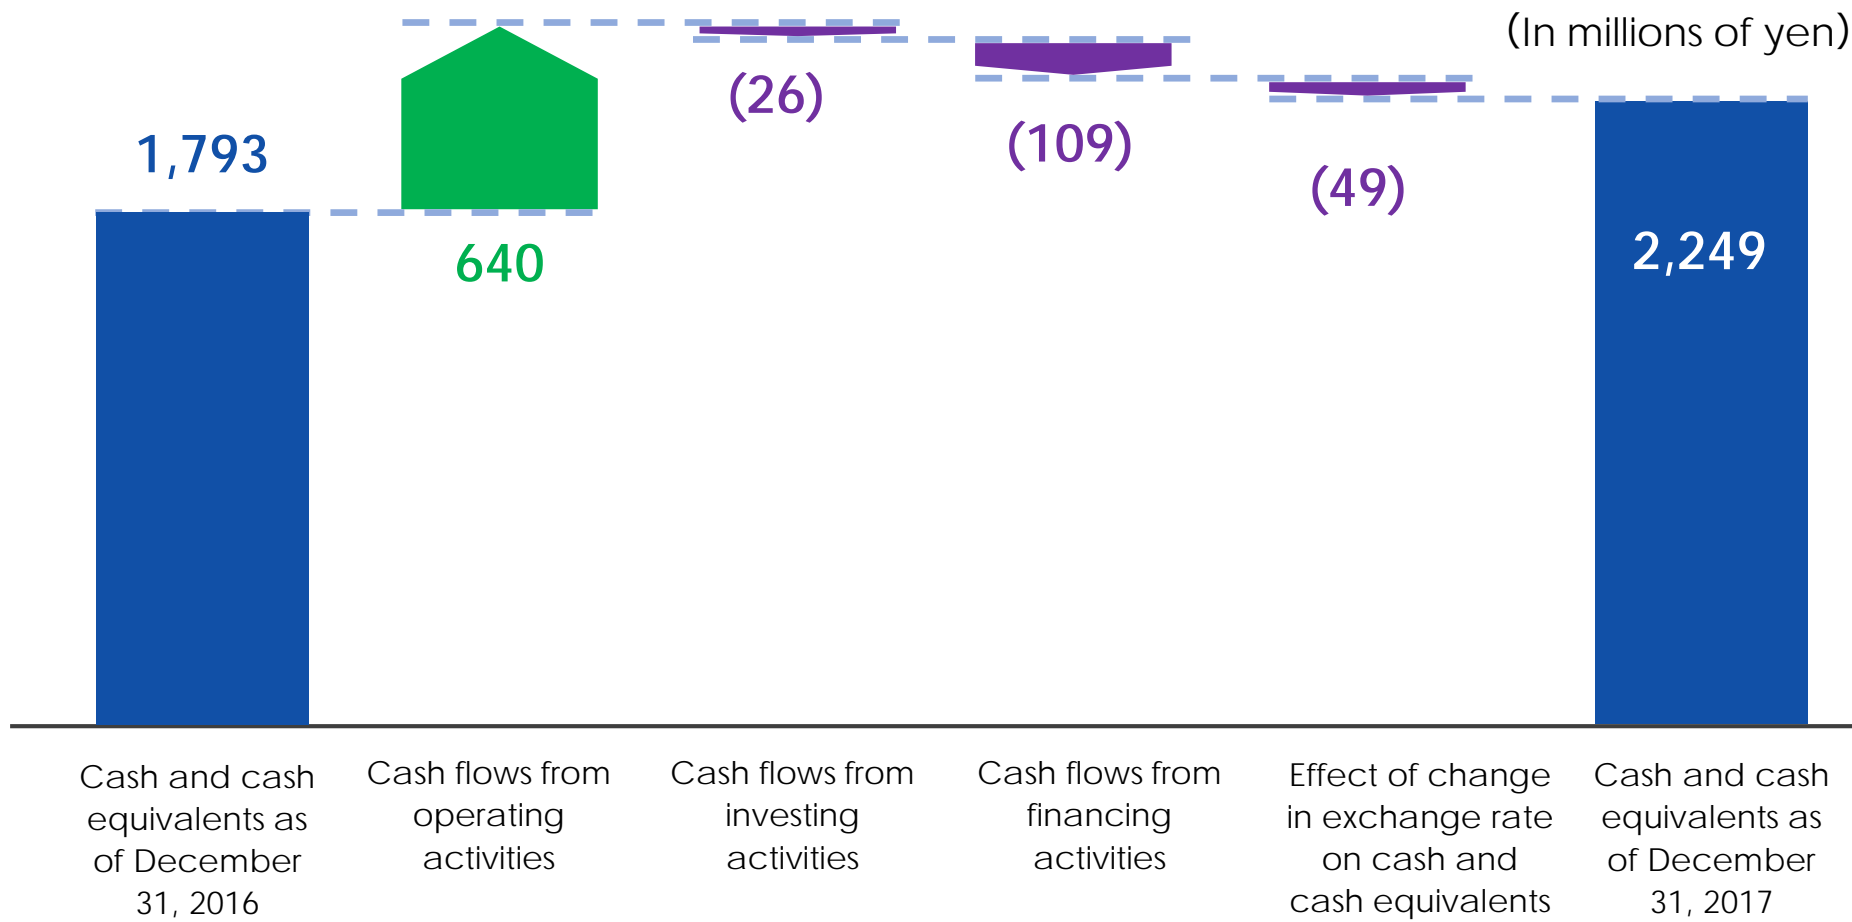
(In millions of yen)

1,793

640

(26)

(109)

(49)

2,249

Cash and cash equivalents as of December 31, 2016

Cash flows from operating activities

Cash flows from investing activities

Cash flows from financing activities

Effect of change in exchange rate on cash and cash equivalents

Cash and cash equivalents as of December 31, 2017